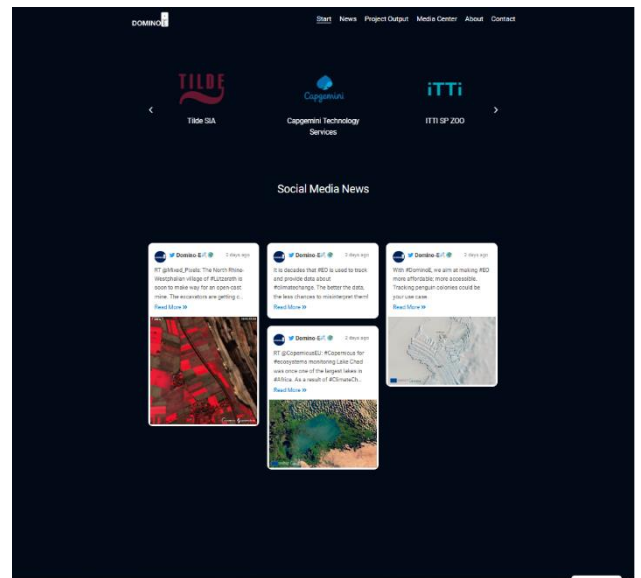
DOMINO-E

Start News Project Output Media Center About Contact

TILDE

Tilde SIA

Capgemini

Capgemini Technology Services

iTTi

ITTI SP ZOO

Social Media News

Domino-E 3 days ago

RT @Mixed_Pixels: The North Rhine-Westphalian village of #Lützerath is soon to make way for an open-cast mine. The excavators are getting c...

Read More »

Domino-E 2 days ago

It is decades that #EO is used to track and provide data about #climatechange. The better the data, the less chances to misinterpret them!

Read More »

Domino-E 2 days ago

RT @CopernicusEU: #Copernicus for #ecosystems monitoring Lake Chad was once one of the largest lakes in #Africa. As a result of #ClimateCh...

Read More »

Domino-E 3 days ago

With #DominoE, we aim at making #EO more affordable; more accessible. Tracking penguin colonies could be your use case.

Read More »